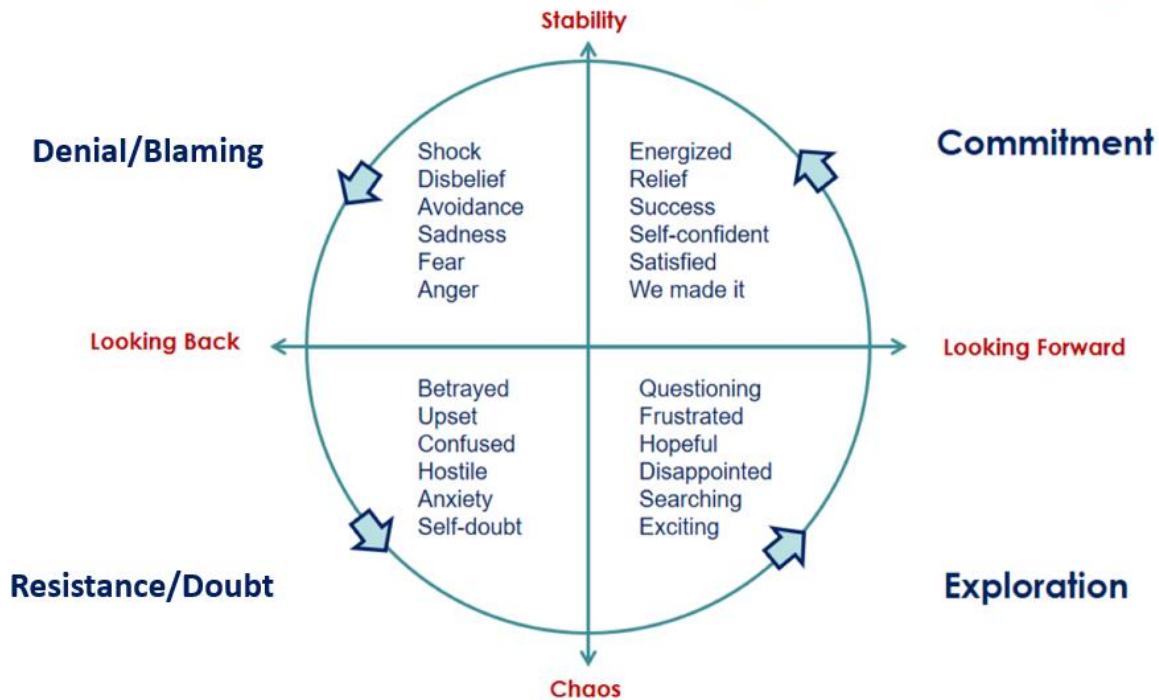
Stability

Denial/Blaming

Commitment

Shock
Disbelief
Avoidance
Sadness
Fear
Anger

Energized
Relief
Success
Self-confident
Satisfied
We made it

Looking Back

Looking Forward

Betrayed
Upset
Confused
Hostile
Anxiety
Self-doubt

Questioning
Frustrated
Hopeful
Disappointed
Searching
Exciting

Resistance/Doubt

Exploration

Chaos